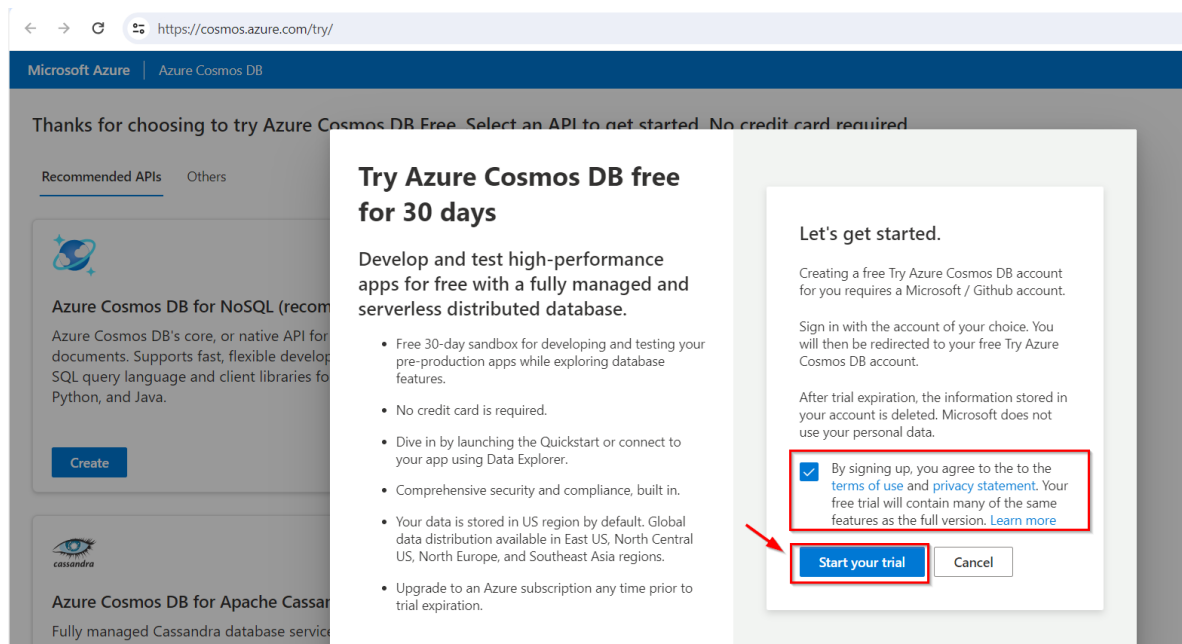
https://cosmos.azure.com/try/

Microsoft Azure | Azure Cosmos DB

Thanks for choosing to try Azure Cosmos DB Free. Select an API to get started. No credit card required.

Recommended APIs Others

Azure Cosmos DB for NoSQL (recom

Azure Cosmos DB's core, or native API for documents. Supports fast, flexible develop SQL query language and client libraries fo Python, and Java.

Create

cassandra

Azure Cosmos DB for Apache Cassar

Fully managed Cassandra database service

Try Azure Cosmos DB free for 30 days

Develop and test high-performance apps for free with a fully managed and serverless distributed database.

- Free 30-day sandbox for developing and testing your pre-production apps while exploring database features.
- No credit card is required.
- Dive in by launching the Quickstart or connect to your app using Data Explorer.
- Comprehensive security and compliance, built in.
- Your data is stored in US region by default. Global data distribution available in East US, North Central US, North Europe, and Southeast Asia regions.
- Upgrade to an Azure subscription any time prior to trial expiration.

Let's get started.

Creating a free Try Azure Cosmos DB account for you requires a Microsoft / Github account.

Sign in with the account of your choice. You will then be redirected to your free Try Azure Cosmos DB account.

After trial expiration, the information stored in your account is deleted. Microsoft does not use your personal data.

By signing up, you agree to the to the terms of use and privacy statement. Your free trial will contain many of the same features as the full version. Learn more

Start your trial Cancel